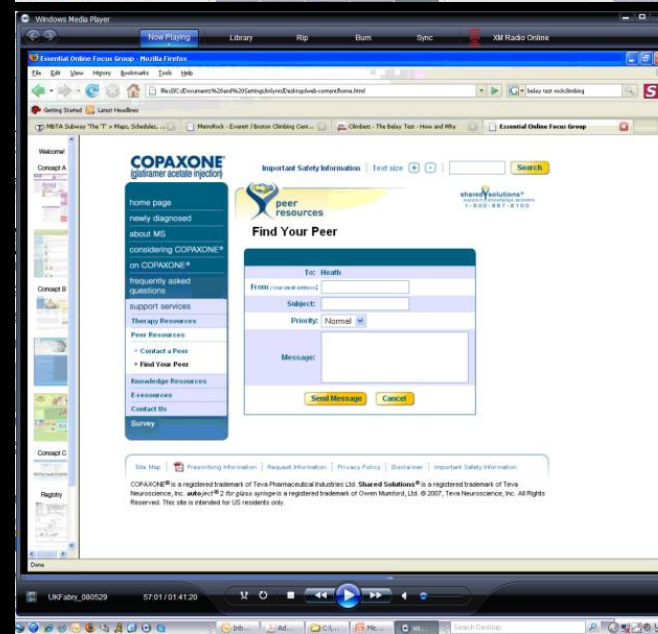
Windows Media Player

Now Playing | Library | Rip | Burn | Sync | XM Radio Online

Essential Online Focus Group - Mozilla Firefox

File Edit View History Bookmarks Tools Help

file:///C:/Documents%20and%20Settings/lmyers/Desktop/web-content/home.html

belay test rockclimbing

Getting Started | Latest Headlines

MBTA Subway 'The 'T' > Maps, Schedules, ... | MetroRock - Everett / Boston Climbing Cent... | Climbeit - The Belay Test - How and Why | Essential Online Focus Group

Welcome

Concept A

Concept B

Concept C

Registry

COPAXONE®
(glatiramer acetate injection)

Important Safety Information | Text size + - Search

peer resources

shared solutions®
1-800-887-8100

home page
newly diagnosed
about MS
considering COPAXONE®
on COPAXONE®
frequently asked questions
support services
Therapy Resources
Peer Resources
› Contact a Peer
› Find Your Peer
Knowledge Resources
E-resources
Contact Us
Survey

Find Your Peer

To: Heath
From (your email address):
Subject:
Priority: Normal
Message:

Send Message | Cancel

Site Map | Prescribing Information | Request Information | Privacy Policy | Disclaimer | Important Safety Information

COPAXONE® is a registered trademark of Teva Pharmaceutical Industries Ltd. Shared Solutions® is a registered trademark of Teva Neuroscience, Inc. autoject® 2 for glass syringe is a registered trademark of Owen Mumford, Ltd. © 2007, Teva Neuroscience, Inc. All Rights Reserved. This site is intended for US residents only.

Done

UKFabry_080529 | 57:01 / 01:41:20

Inb... | Ad... | C:\... | Mic... | W... | Search Desktop